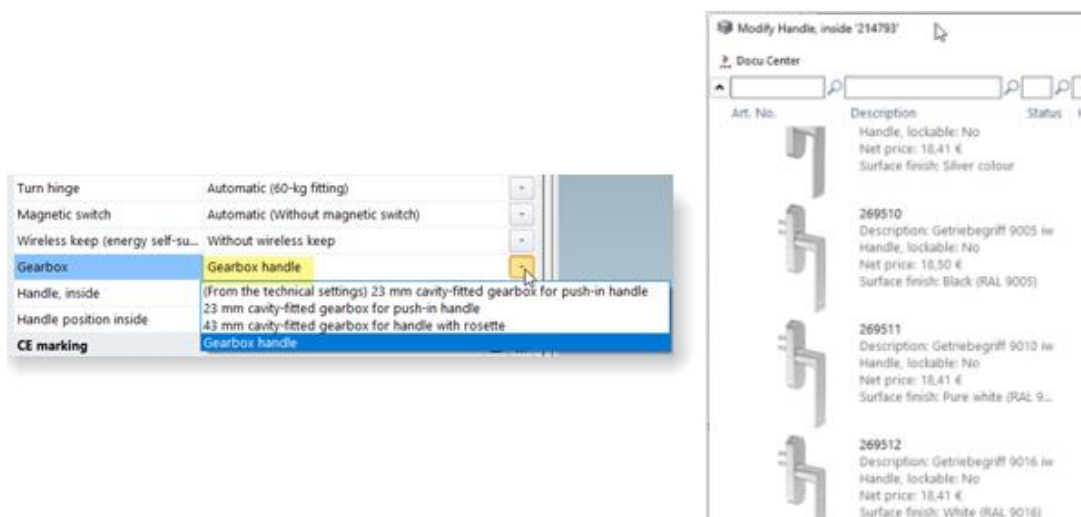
| | |
|---|---|
| Turn hinge | Automatic (60-kg fitting) |
| Magnetic switch | Automatic (Without magnetic switch) |
| Wireless keep (energy self-su... | Without wireless keep |
| Gearbox | Gearbox handle |
| Handle, inside | (From the technical settings) 23 mm cavity-fitted gearbox for push-in handle |
| Handle position inside | 23 mm cavity-fitted gearbox for push-in handle |
| CE marking | 43 mm cavity-fitted gearbox for handle with rosette |
| | Gearbox handle |

Modify Handle, inside '214793'

Docu Center

Art. No. Description Status

Handle, lockable: No
Net price: 18,41 €
Surface finish: Silver colour

269510
Description: Getriebegriff 9005 iw
Handle, lockable: No
Net price: 18,50 €
Surface finish: Black (RAL 9005)

269511
Description: Getriebegriff 9010 iw
Handle, lockable: No
Net price: 18,41 €
Surface finish: Pure white (RAL 9...

269512
Description: Getriebegriff 9016 iw
Handle, lockable: No
Net price: 18,41 €
Surface finish: White (RAL 9016)